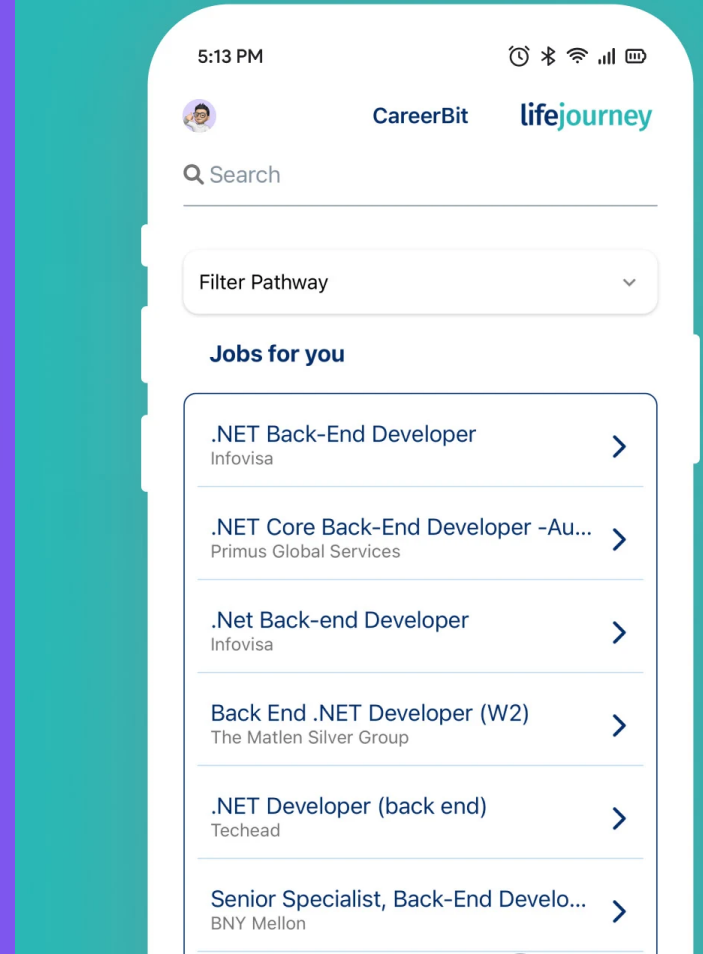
5:13 PM

CareerBit lifejourney

Search

Filter Pathway

Jobs for you

.NET Back-End Developer
Infovisa

.NET Core Back-End Developer -Au...
Primus Global Services

.Net Back-end Developer
Infovisa

Back End .NET Developer (W2)
The Matlen Silver Group

.NET Developer (back end)
Techead

Senior Specialist, Back-End Develo...
BNY Mellon